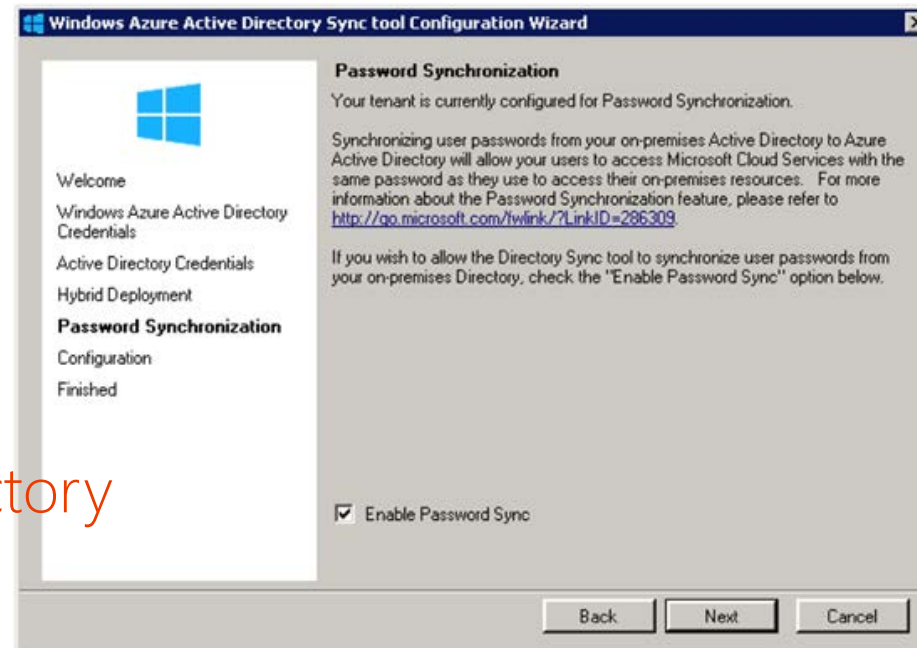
Windows Azure Active Directory Sync tool Configuration Wizard

Welcome

Windows Azure Active Directory Credentials

Active Directory Credentials

Hybrid Deployment

Password Synchronization

Configuration

Finished

Password Synchronization

Your tenant is currently configured for Password Synchronization.

Synchronizing user passwords from your on-premises Active Directory to Azure Active Directory will allow your users to access Microsoft Cloud Services with the same password as they use to access their on-premises resources. For more information about the Password Synchronization feature, please refer to http://go.microsoft.com/fwlink/?LinkID=286309.

If you wish to allow the Directory Sync tool to synchronize user passwords from your on-premises Directory, check the "Enable Password Sync" option below.

ctory

Enable Password Sync

Back Next Cancel